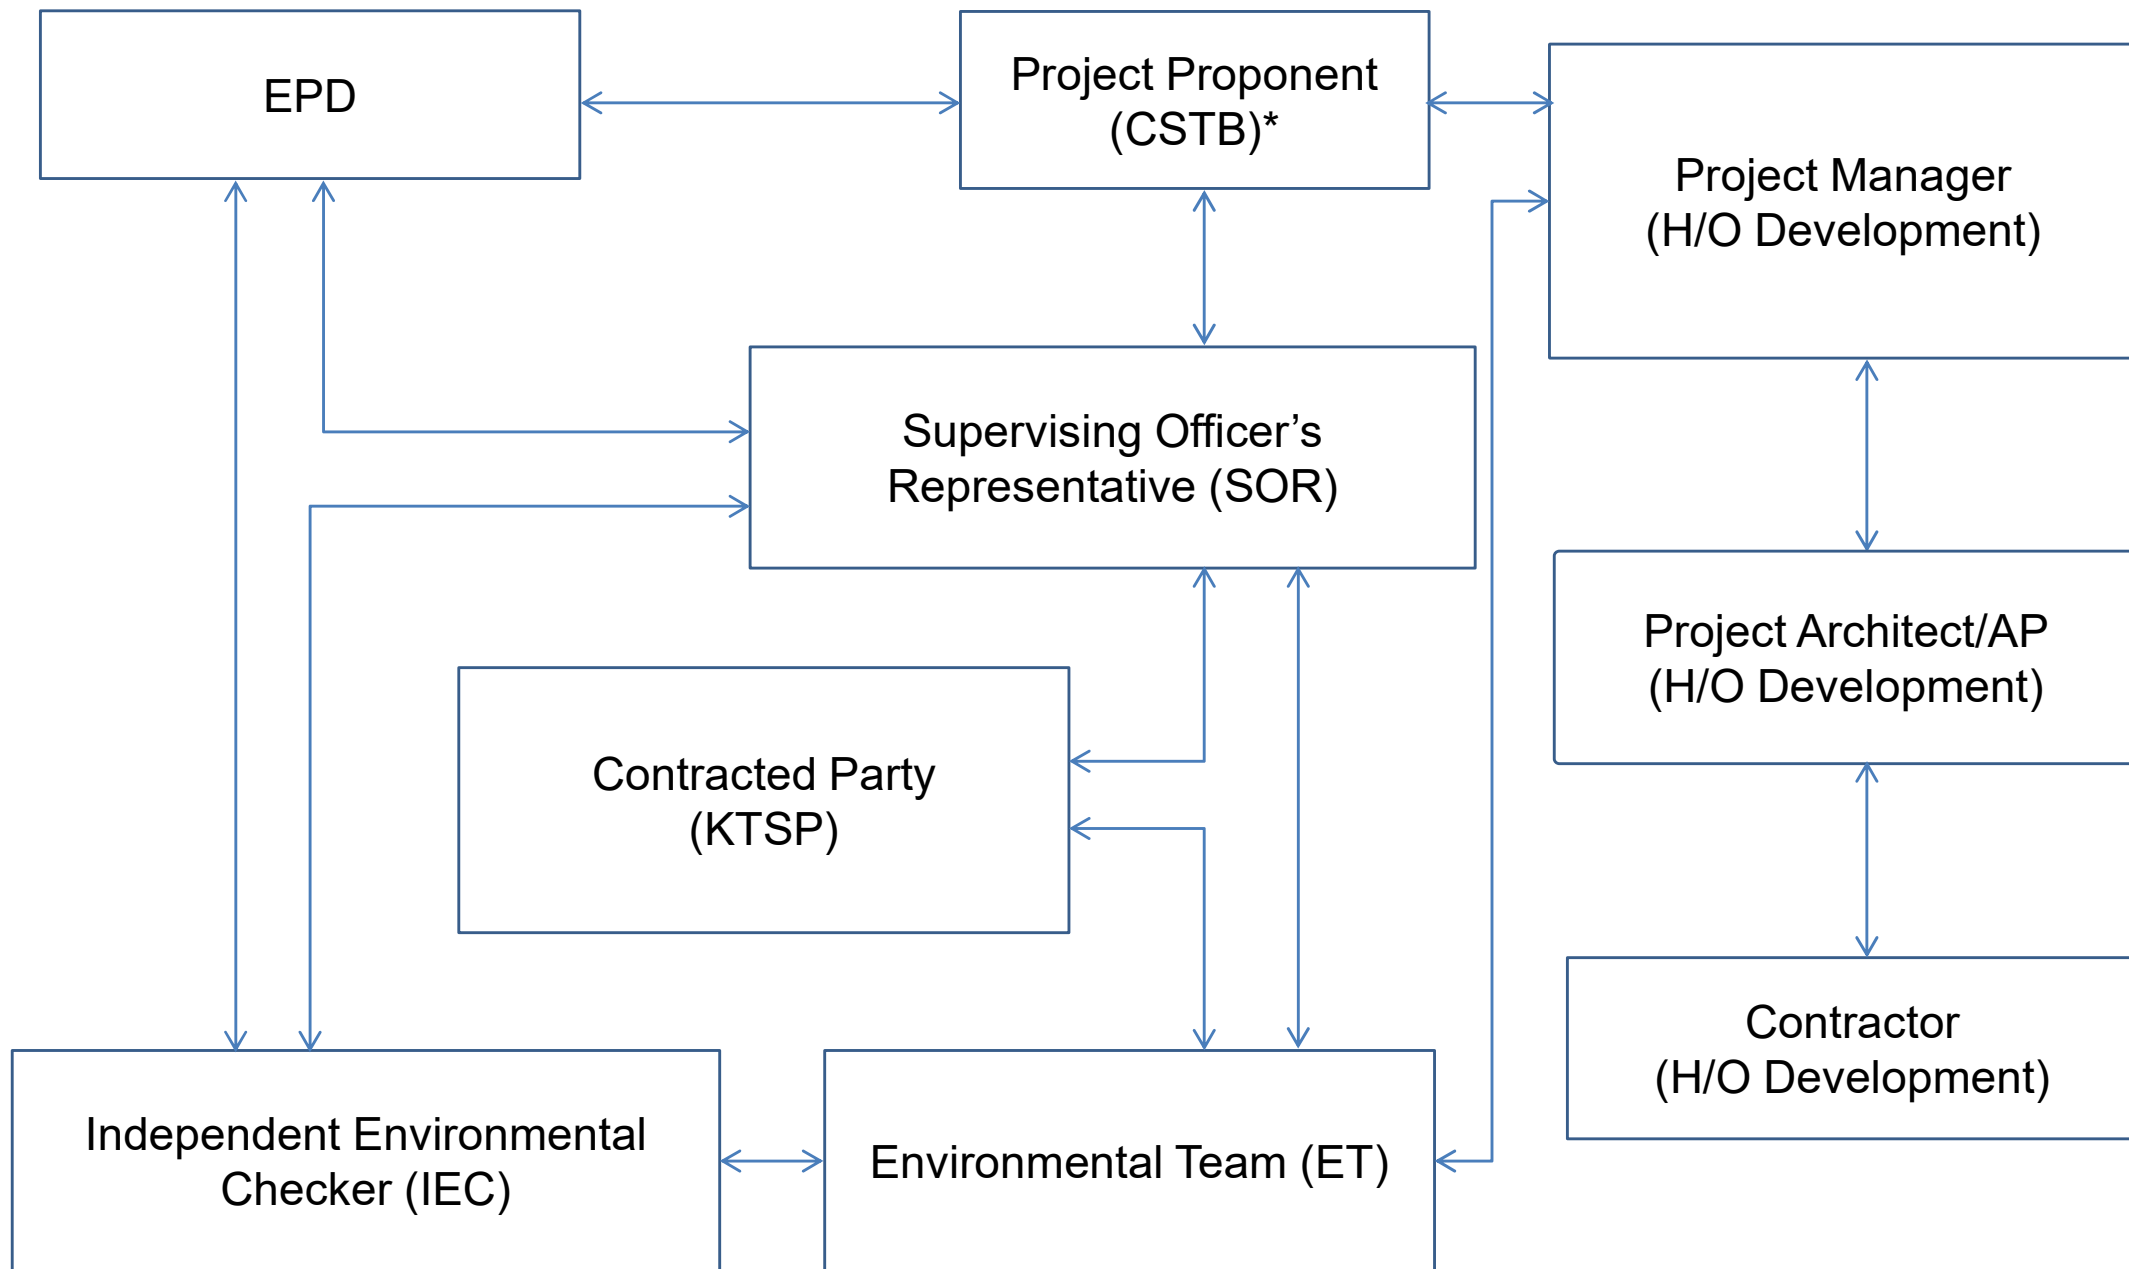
EPD

Project Proponent (CSTB)*

Project Manager (H/O Development)

Supervising Officer's Representative (SOR)

Project Architect/AP (H/O Development)

Contracted Party (KTSP)

Contractor (H/O Development)

Independent Environmental Checker (IEC)

Environmental Team (ET)